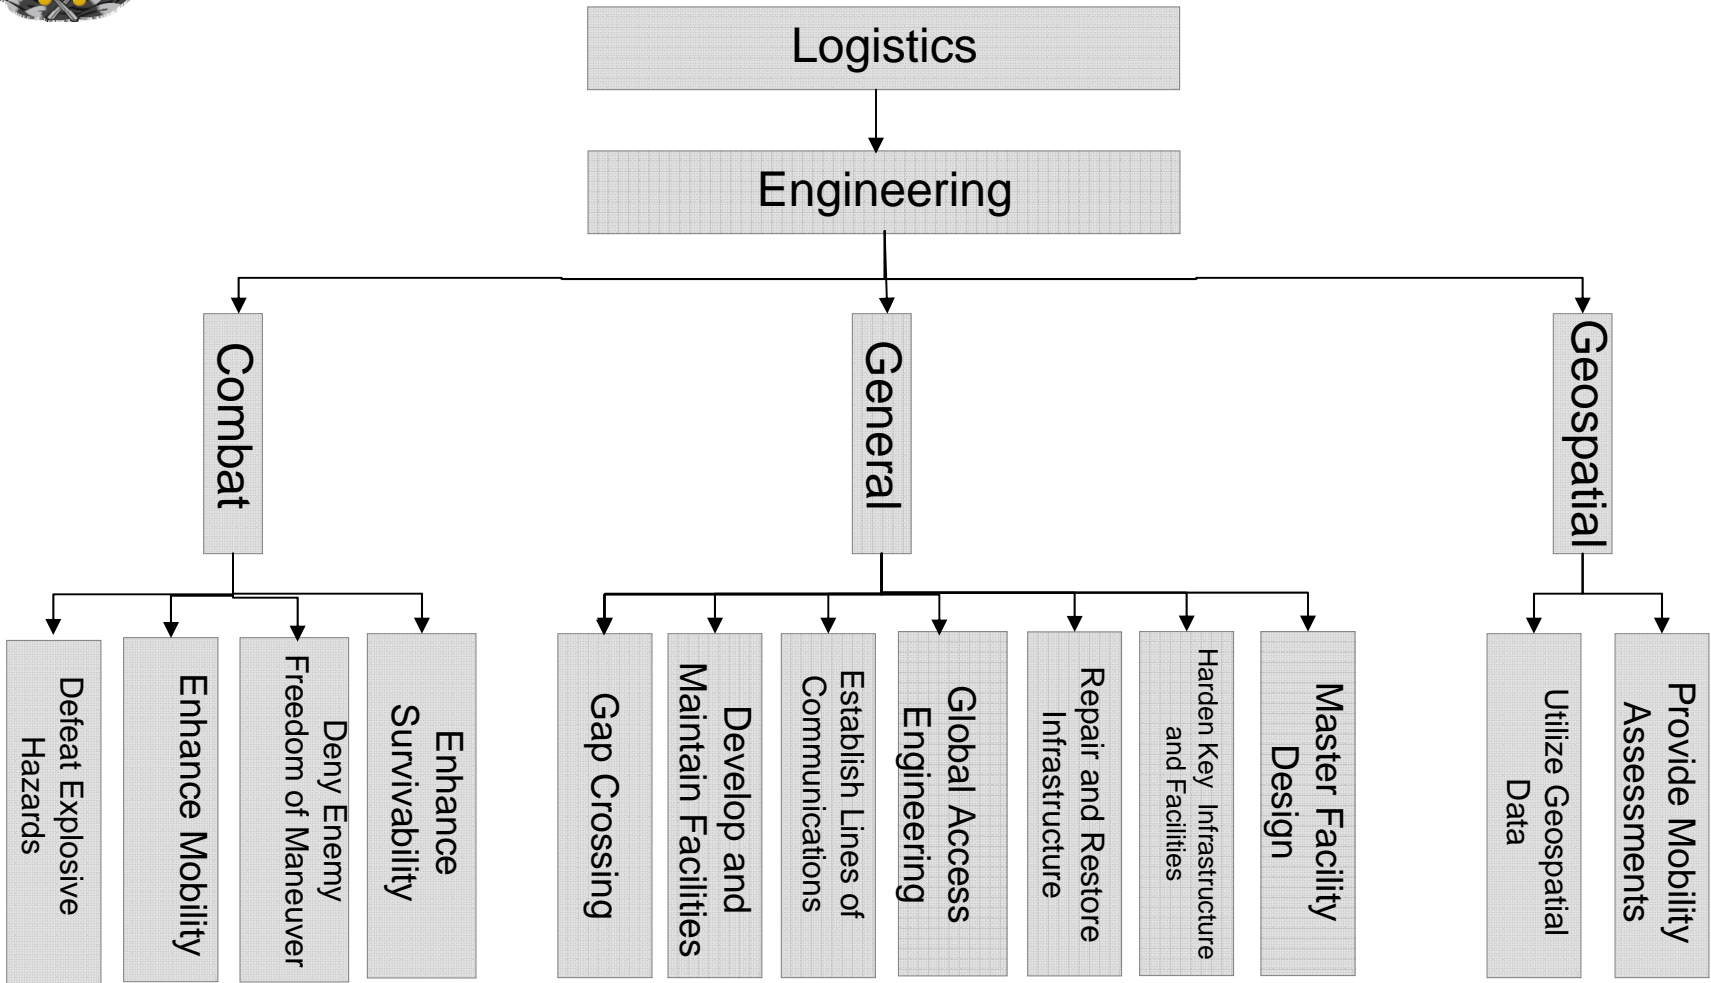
Logistics

Engineering

Combat

General

Geospatial

Defeat Explosive Hazards

Enhance Mobility

Deny Enemy Freedom of Maneuver

Enhance Survivability

Gap Crossing

Develop and Maintain Facilities

Establish Lines of Communications

Global Access Engineering

Repair and Restore Infrastructure

Harden Key Infrastructure and Facilities

Master Facility Design

Utilize Geospatial Data

Provide Mobility Assessments